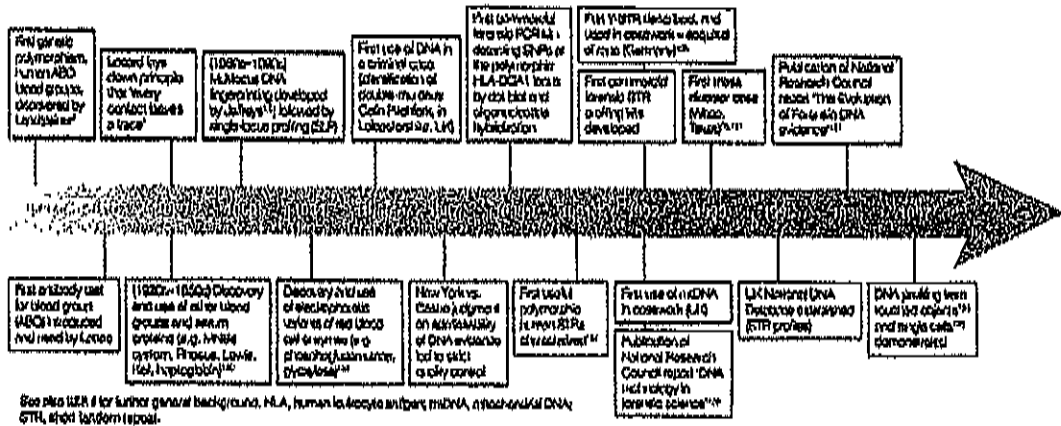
First genetic polymorphism, human ABO blood groups, discovered by Landsteiner

Locard lays down principle that 'every contact leaves a trace'

(1980s–1990s) Multilocus DNA fingerprinting developed by Jeffreys[?] followed by single-locus profiling (SLP)

First use of DNA in a criminal case (identification of double-murderer Colin Pitchfork, in Leicestershire, UK)

First commercial forensic PCR kit – detecting SNPs at the polymorphic HLA-DQA1 locus by dot blot and oligonucleotide hybridization

First Y-STR database, and used in casework – acquittal of man (Germany)

Publication of National Research Council report 'The Evolution of Forensic DNA evidence'

First commercial forensic STR profiling kits developed

First mass disaster case (Waco, Texas)

First antibody test for blood groups (ABO) introduced and used by Lattes

(1920s–1950s) Discovery and use of other blood groups and serum proteins (e.g. MNSs system, Rhesus, Lewis, Kell, haptoglobin)

Discovery and use of electrophoretic variants of red blood cell enzymes (e.g. phosphoglucomutase, glyoxalase)

New York vs. Castro; judgment on admissibility of DNA evidence led to strict quality control

First useful polymorphic human STRs characterized

First use of mtDNA in casework (UK)

Publication of National Research Council report 'DNA technology in forensic science'

UK National DNA Database established (STR profiles)

DNA profiling from touched objects and single cells demonstrated

See also Box 1 for further general background. HLA, human leukocyte antigen; mtDNA, mitochondrial DNA; STR, short tandem repeat.